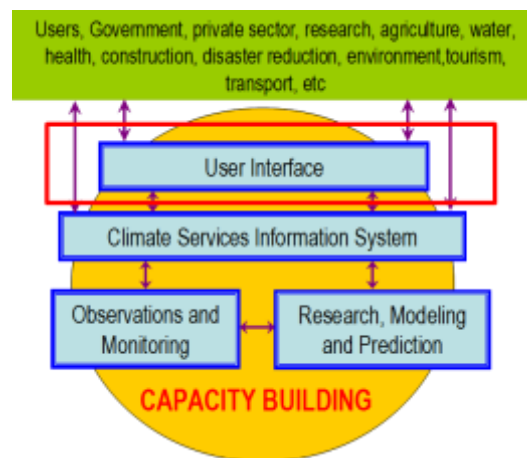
Users, Government, private sector, research, agriculture, water, health, construction, disaster reduction, environment,tourism, transport, etc

User Interface

Climate Services Information System

Observations and Monitoring

Research, Modeling and Prediction

CAPACITY BUILDING